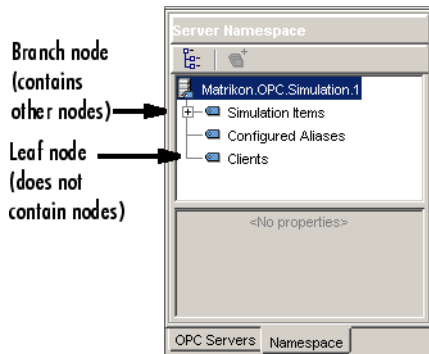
Branch node (contains other nodes)

Leaf node (does not contain nodes)

Server Namespace

Matrikon.OPC.Simulation.1

Simulation Items

Configured Aliases

Clients

<No properties>

OPC Servers

Namespace